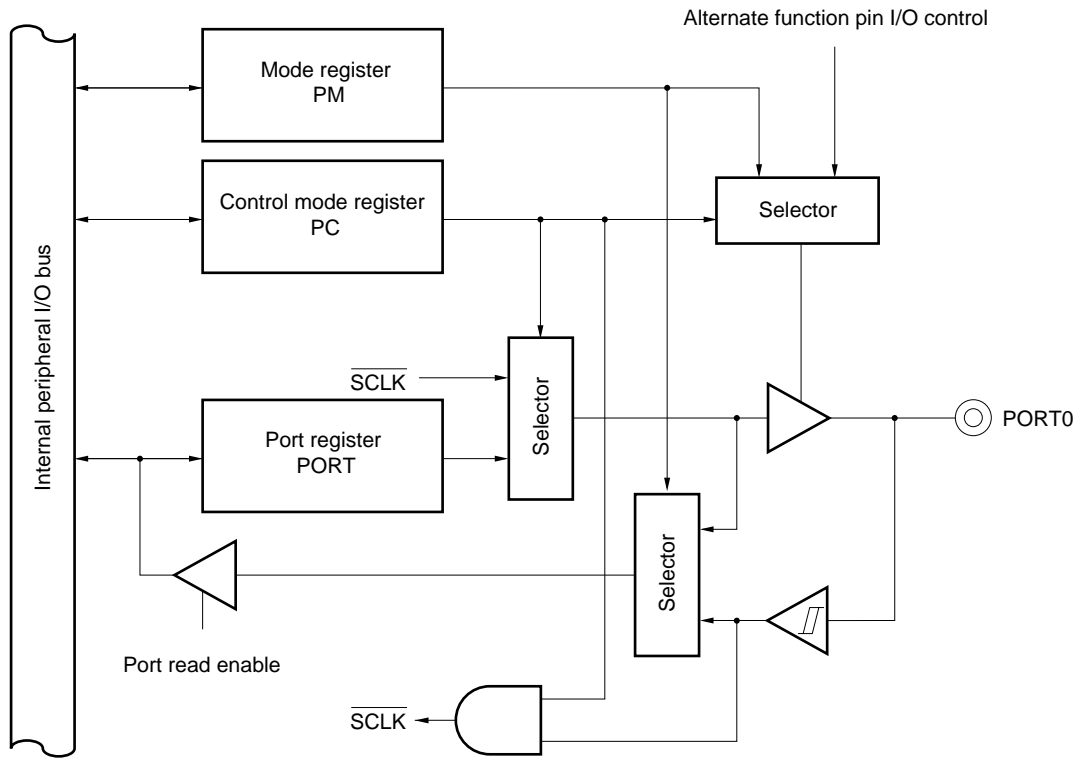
Alternate function pin I/O control

Internal peripheral I/O bus

Mode register
PM

Control mode register
PC

Selector

$\overline{SCLK}$

Selector

Port register
PORT

PORT0

Selector

Port read enable

$\overline{SCLK}$